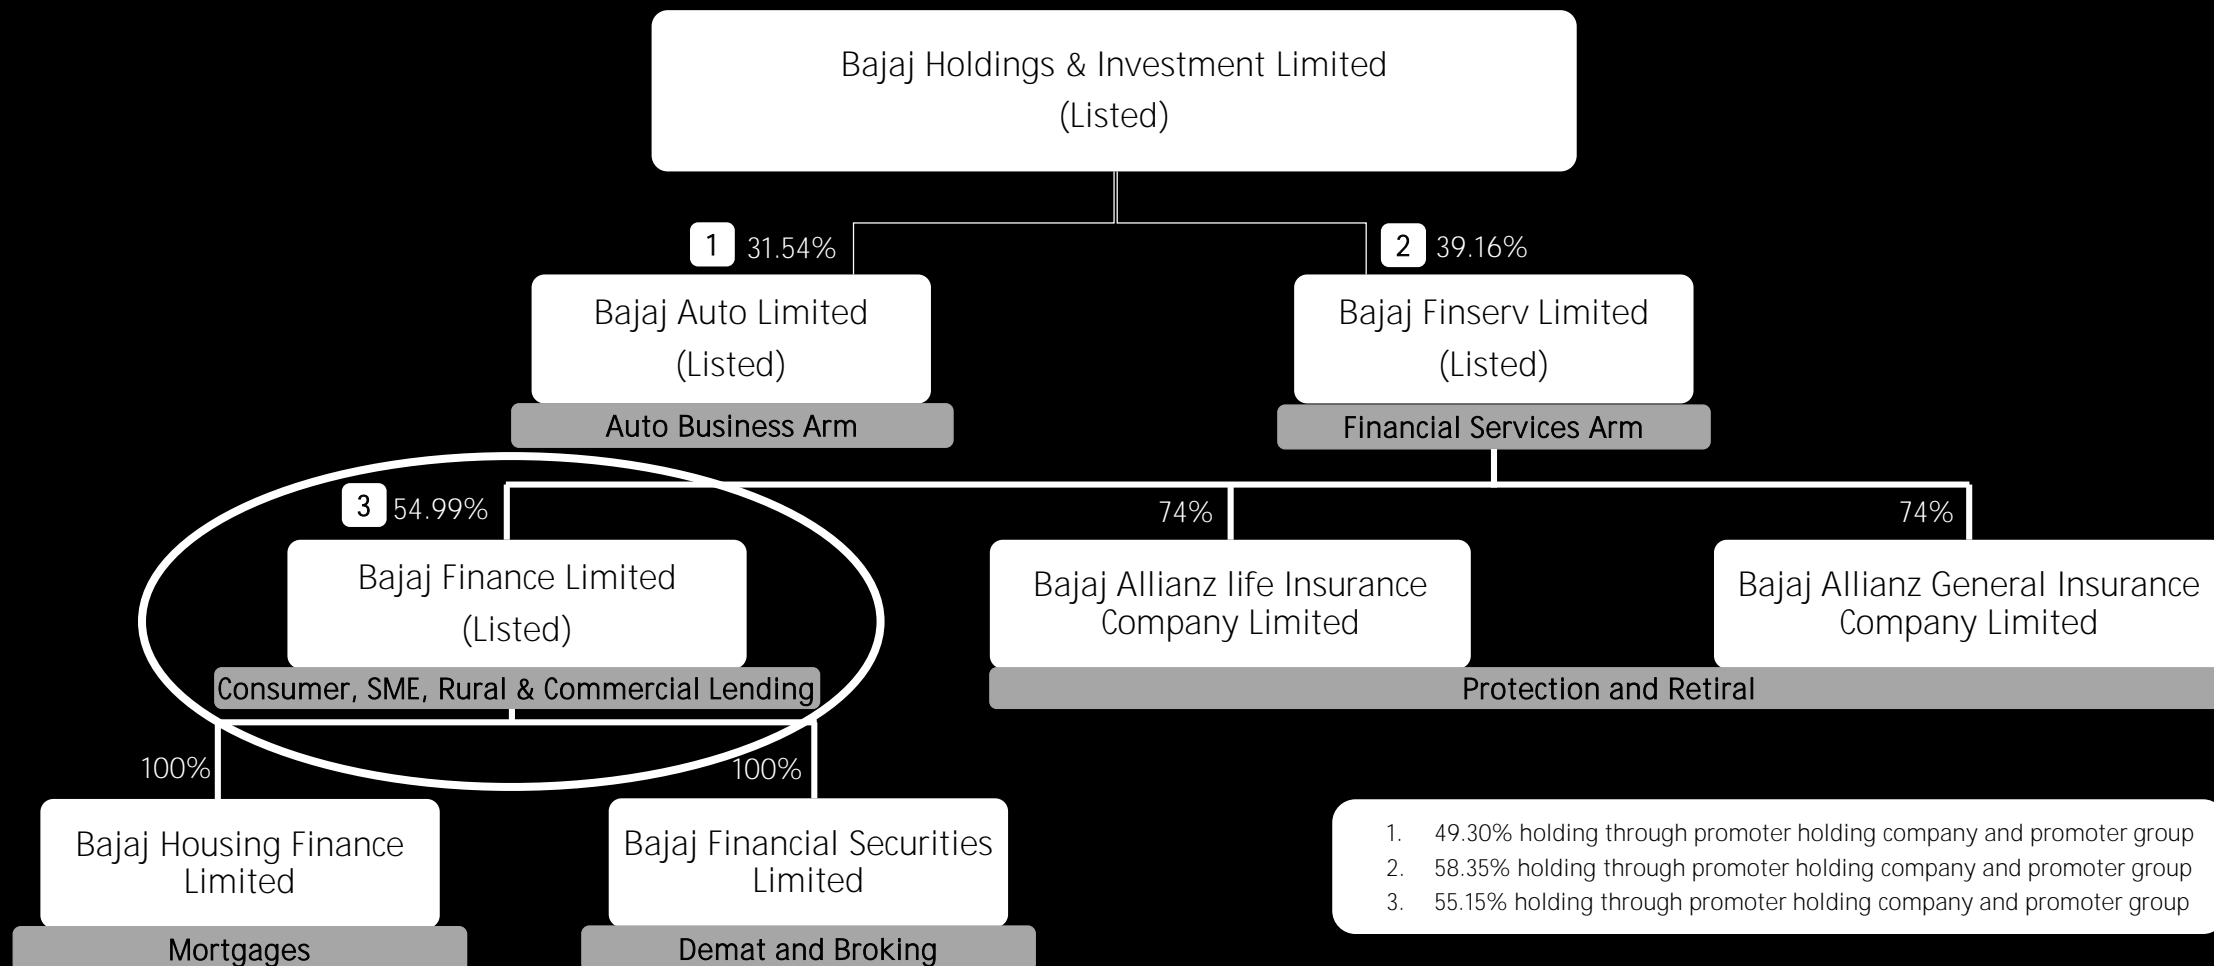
Bajaj Holdings & Investment Limited
(Listed)

1 31.54%

2 39.16%

Bajaj Auto Limited
(Listed)

Auto Business Arm

Bajaj Finserv Limited
(Listed)

Financial Services Arm

3 54.99%

74%

74%

Bajaj Finance Limited
(Listed)

Consumer, SME, Rural & Commercial Lending

Bajaj Allianz life Insurance Company Limited

Bajaj Allianz General Insurance Company Limited

Protection and Retiral

100%

100%

Bajaj Housing Finance Limited

Mortgages

Bajaj Financial Securities Limited

Demat and Broking

1. 49.30% holding through promoter holding company and promoter group
2. 58.35% holding through promoter holding company and promoter group
3. 55.15% holding through promoter holding company and promoter group